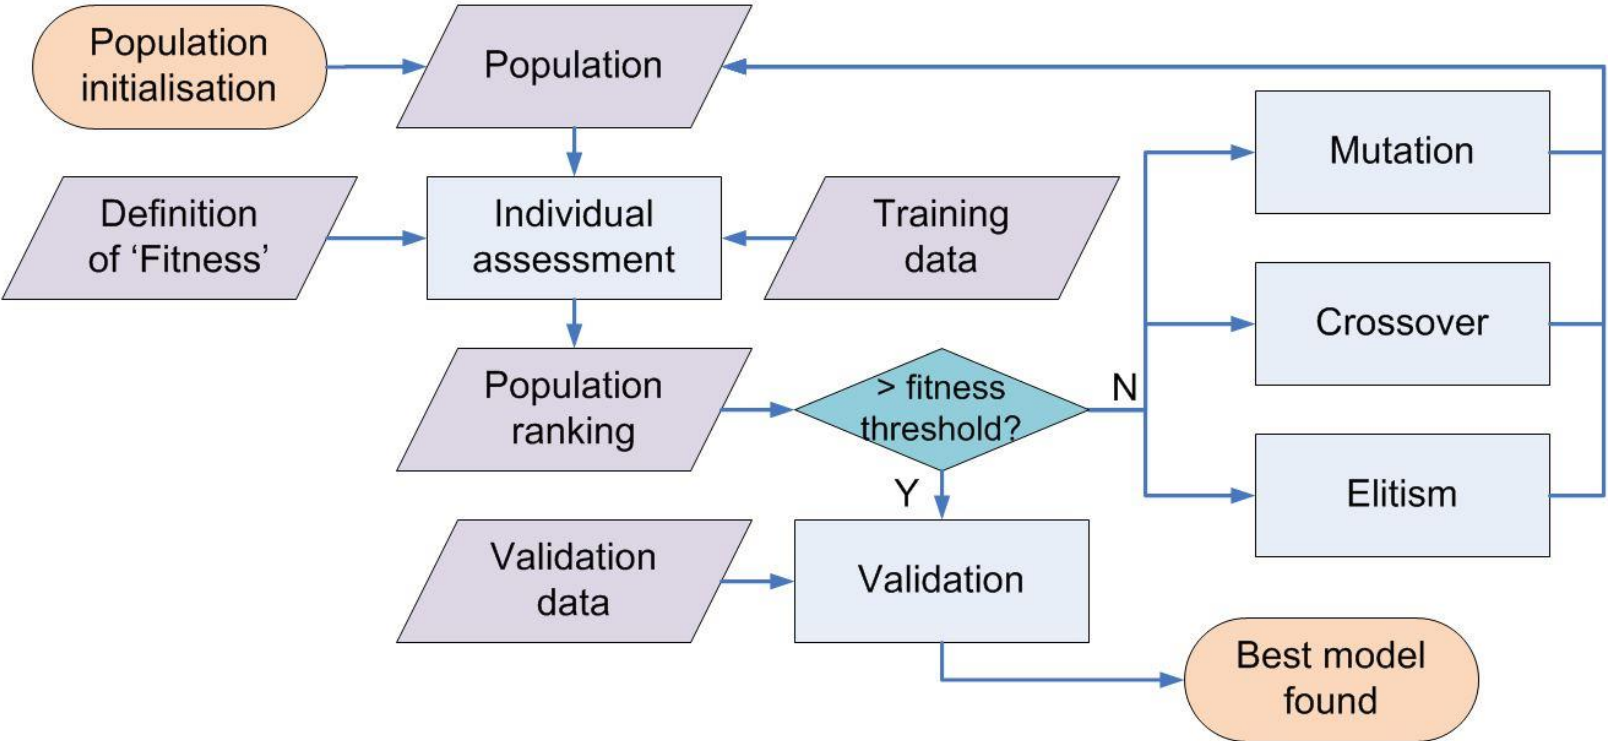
Population initialisation

Population

Definition of ‘Fitness’

Individual assessment

Training data

Mutation

Crossover

Elitism

Population ranking

> fitness threshold?

N

Y

Validation data

Validation

Best model found